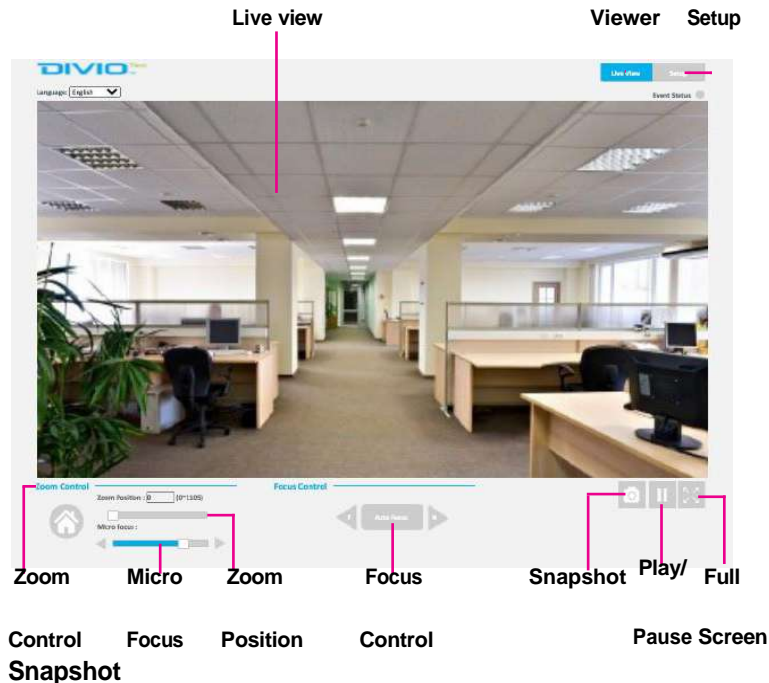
Live view

Viewer Setup

DIVIO

Language: English

Live View Setup

Event Status

Zoom Control

Zoom Position : 0 (0~1105)

Micro Focus :

Focus Control

Auto Focus

Zoom Micro Zoom Focus Snapshot Play/ Full

Control Focus Position Control

Pause Screen

Snapshot